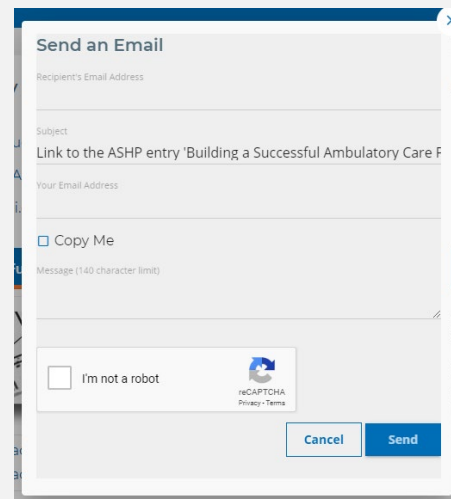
Send an Email

Recipient's Email Address

Subject

Link to the ASHP entry 'Building a Successful Ambulatory Care P

Your Email Address

Copy Me

Message (140 character limit)

I'm not a robot

reCAPTCHA
Privacy - Terms

Cancel

Send